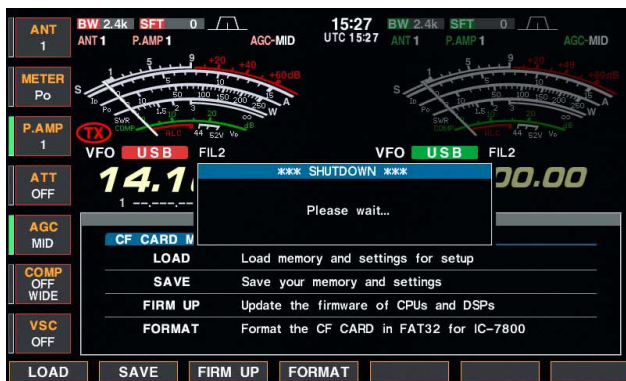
ANT
1

METER
Po

P.AMP
1

ATT
OFF

AGC
MID

COMP
OFF
WIDE

VSC
OFF

BW 2.4k SFT 0
ANT 1 P.AMP 1 AGC-MID

15:27
UTC 15:27

BW 2.4k SFT 0
ANT 1 P.AMP 1 AGC-MID

S 1 3 5 7 9 +20 +40 +60dB
Po 0 50 100 150 200 250 W
SWR 1 1.5 2 3 ∞
COMP 0 10 20 dB
ALC
Id 44 52V Vd
A

TX

VFO USB FIL2

VFO USB FIL2

14.1

00.00

1 --.---.--

*** SHUTDOWN ***

Please wait...

CF CARD M

LOAD Load memory and settings for setup
SAVE Save your memory and settings
FIRM UP Update the firmware of CPUs and DSPs
FORMAT Format the CF CARD in FAT32 for IC-7800

LOAD SAVE FIRM UP FORMAT